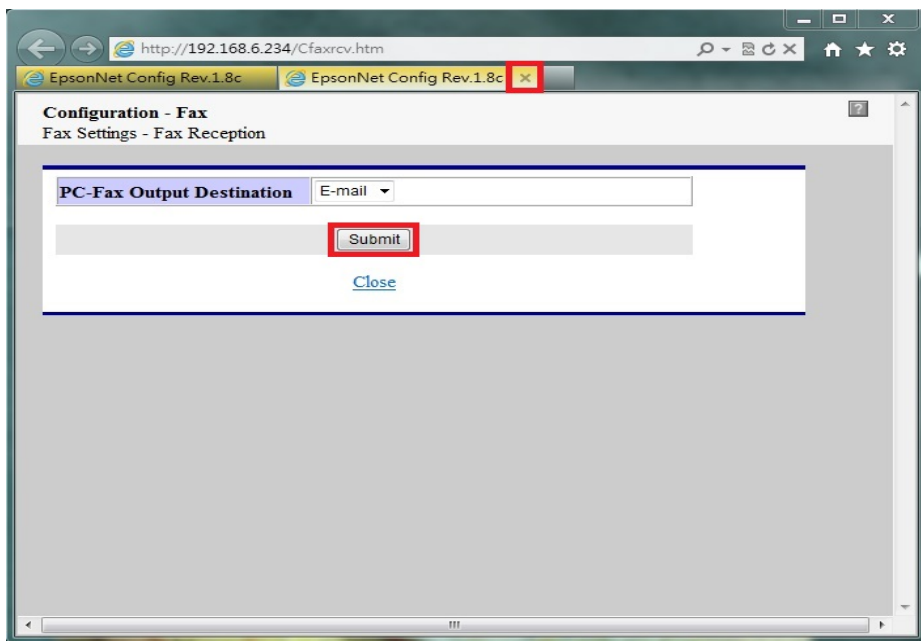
http://192.168.6.234/Cfaxrcv.htm

EpsonNet Config Rev.1.8c

EpsonNet Config Rev.1.8c

Configuration - Fax
Fax Settings - Fax Reception

?

| PC-Fax Output Destination | E-mail |
|---|---|

Submit

Close